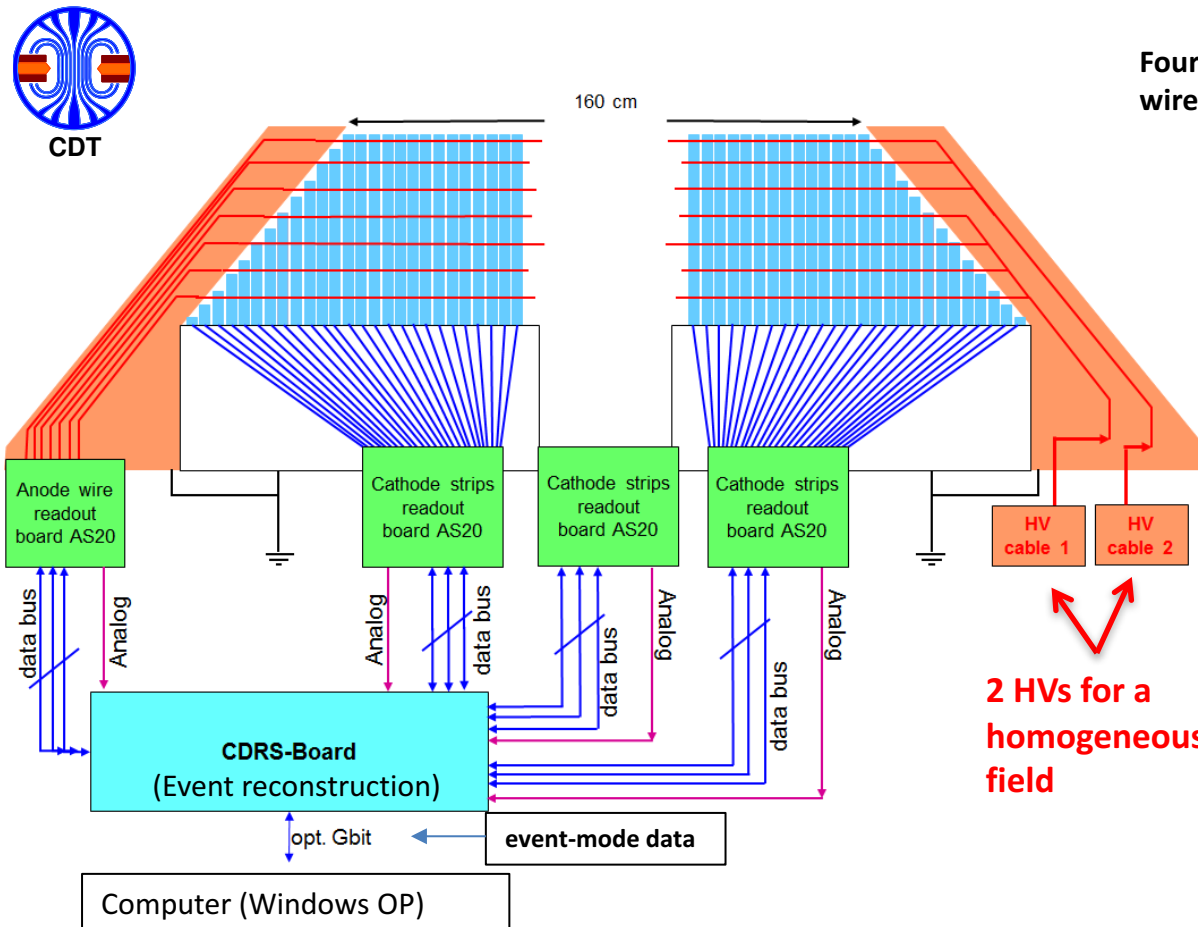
CDT

160 cm

Four
wire

Anode wire readout board AS20

Cathode strips readout board AS20

Cathode strips readout board AS20

Cathode strips readout board AS20

HV cable 1

HV cable 2

data bus

Analog

Analog

data bus

data bus

Analog

data bus

Analog

2 HVs for a homogeneous field

CDRS-Board
(Event reconstruction)

opt. Gbit

event-mode data

Computer (Windows OP)